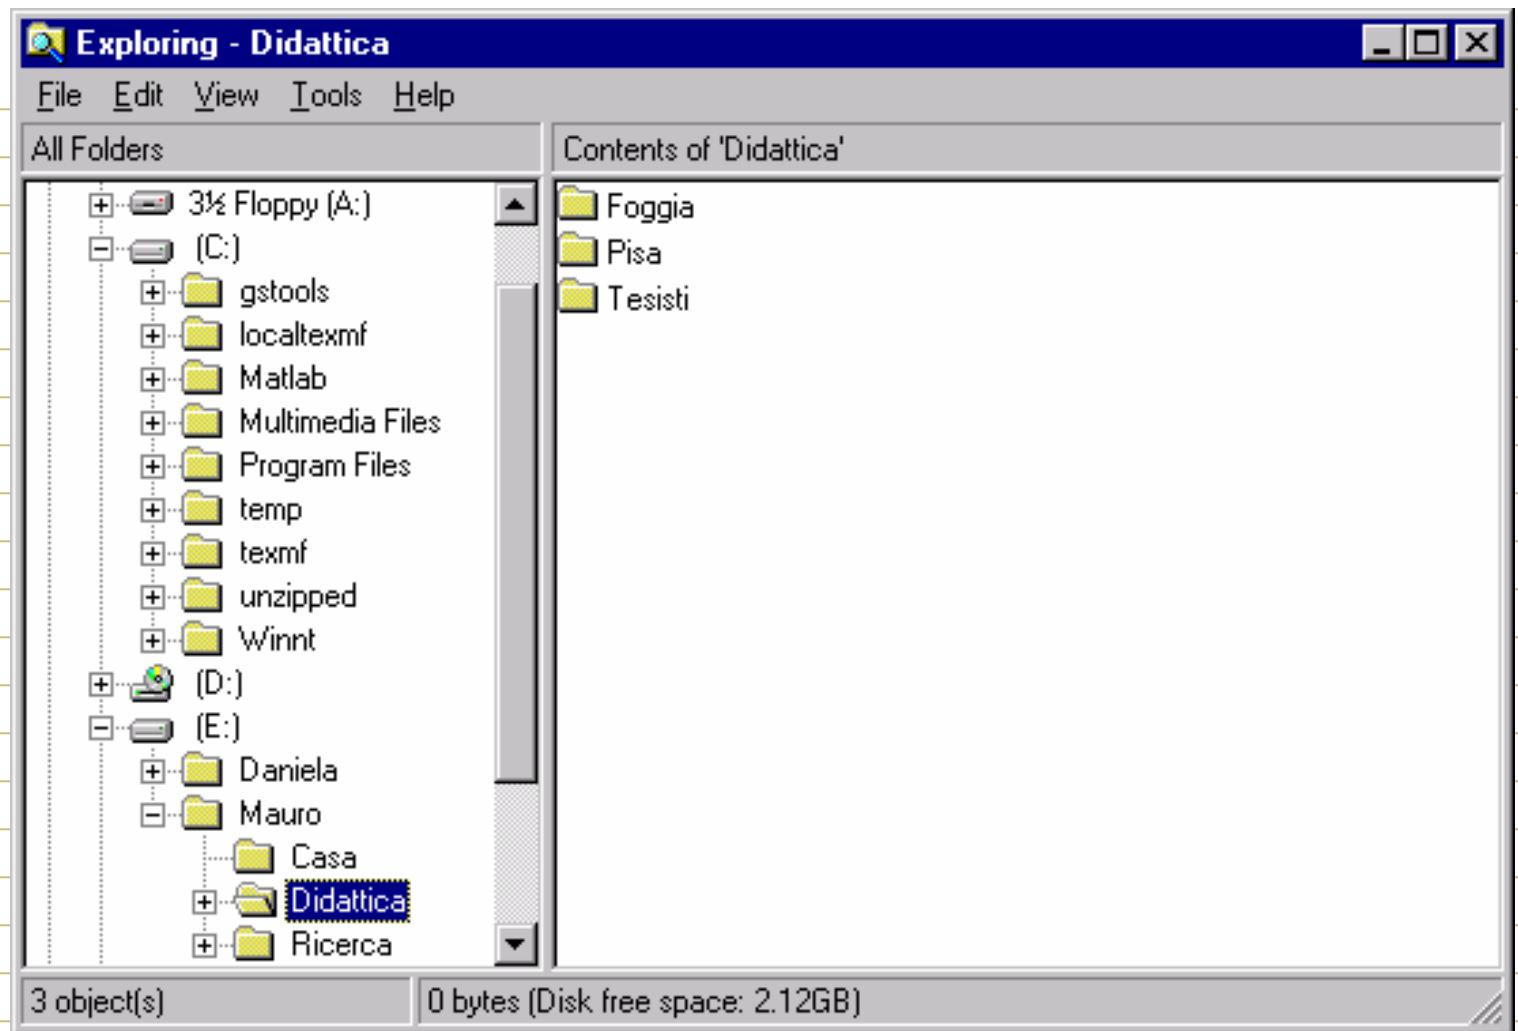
Exploring - Didattica

File Edit View Tools Help

All Folders

Contents of 'Didattica'

3½ Floppy (A:)
(C:)
gstools
localtexmf
Matlab
Multimedia Files
Program Files
temp
texmf
unzipped
Winnt
(D:)
(E:)
Daniela
Mauro
Casa
Didattica
Ricerca

Foggia
Pisa
Tesisti

3 object(s)

0 bytes (Disk free space: 2.12GB)